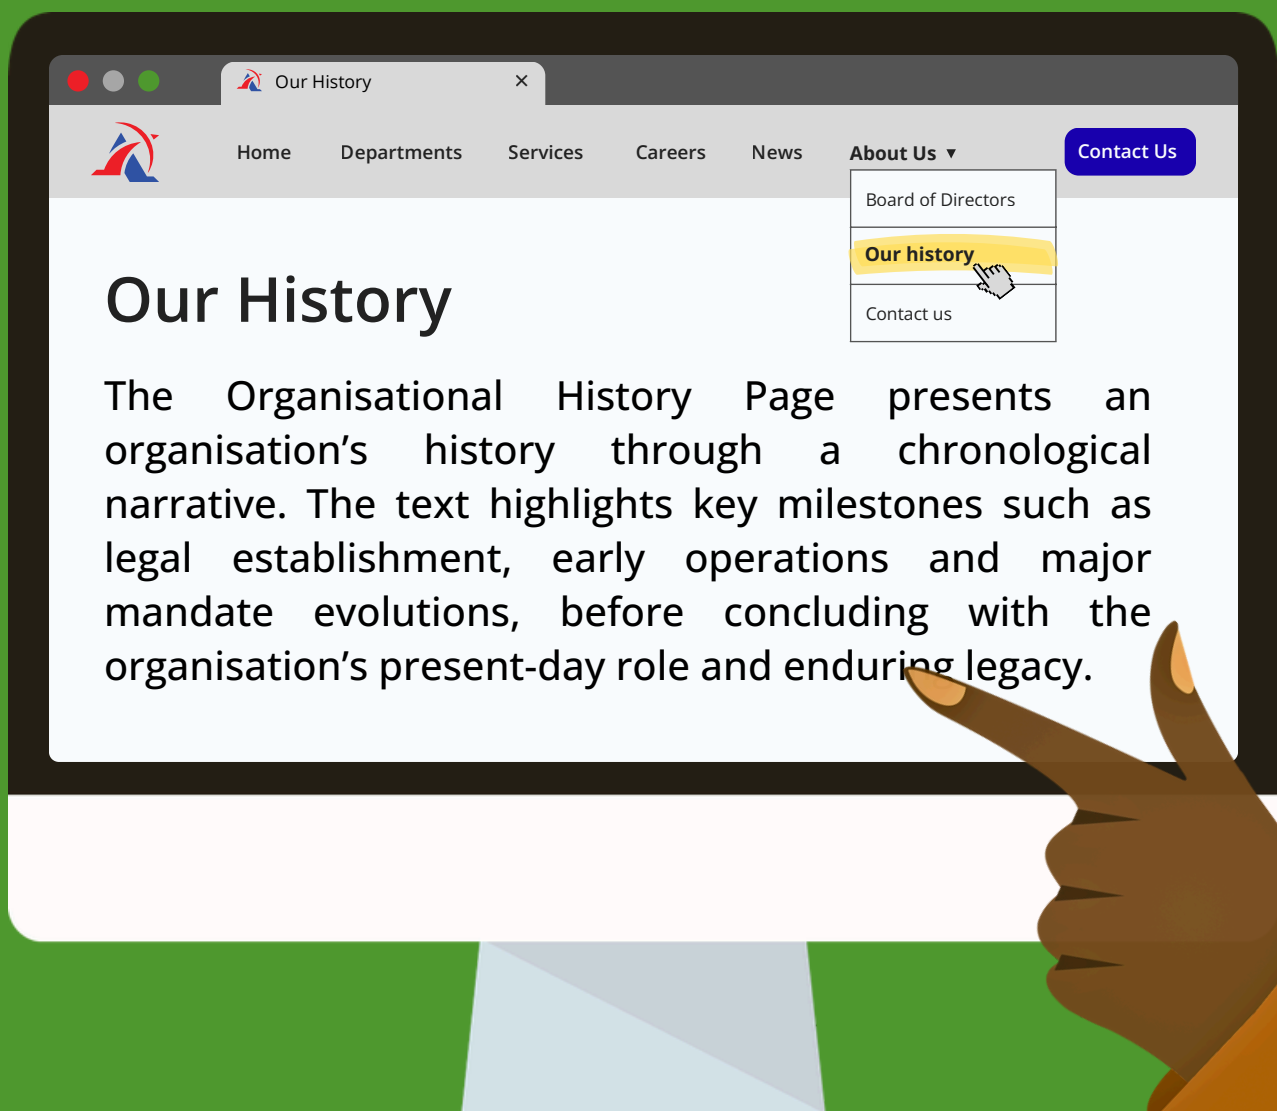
Our History ×

Home Departments Services Careers News About Us ▾ Contact Us

Board of Directors
Our history
Contact us

Our History

The Organisational History Page presents an organisation’s history through a chronological narrative. The text highlights key milestones such as legal establishment, early operations and major mandate evolutions, before concluding with the organisation’s present-day role and enduring legacy.